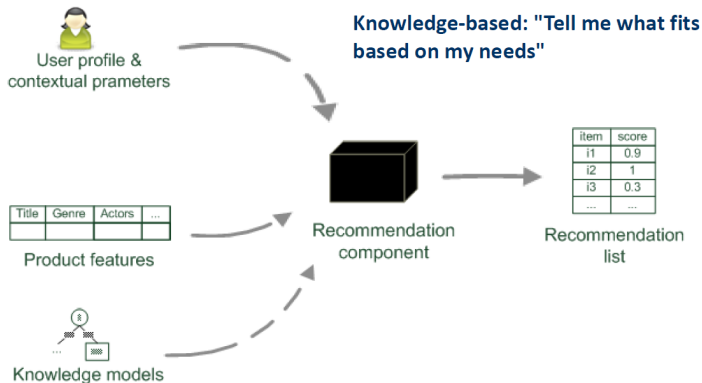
User profile & contextual prameters

Knowledge-based: "Tell me what fits based on my needs"

| Title | Genre | Actors | ... |
|---|---|---|---|
| | | | |

Product features

Knowledge models

Recommendation component

| item | score |
|---|---|
| i1 | 0.9 |
| i2 | 1 |
| i3 | 0.3 |
| ... | ... |

Recommendation list